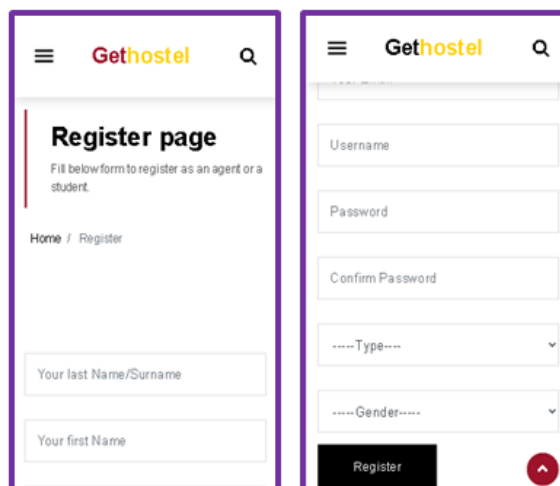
Gethostel

Register page

Fill below form to register as an agent or a student.

Home / Register

Your last Name/Surname

Your first Name

Gethostel

Username

Password

Confirm Password

-----Type----

-----Gender-----

Register